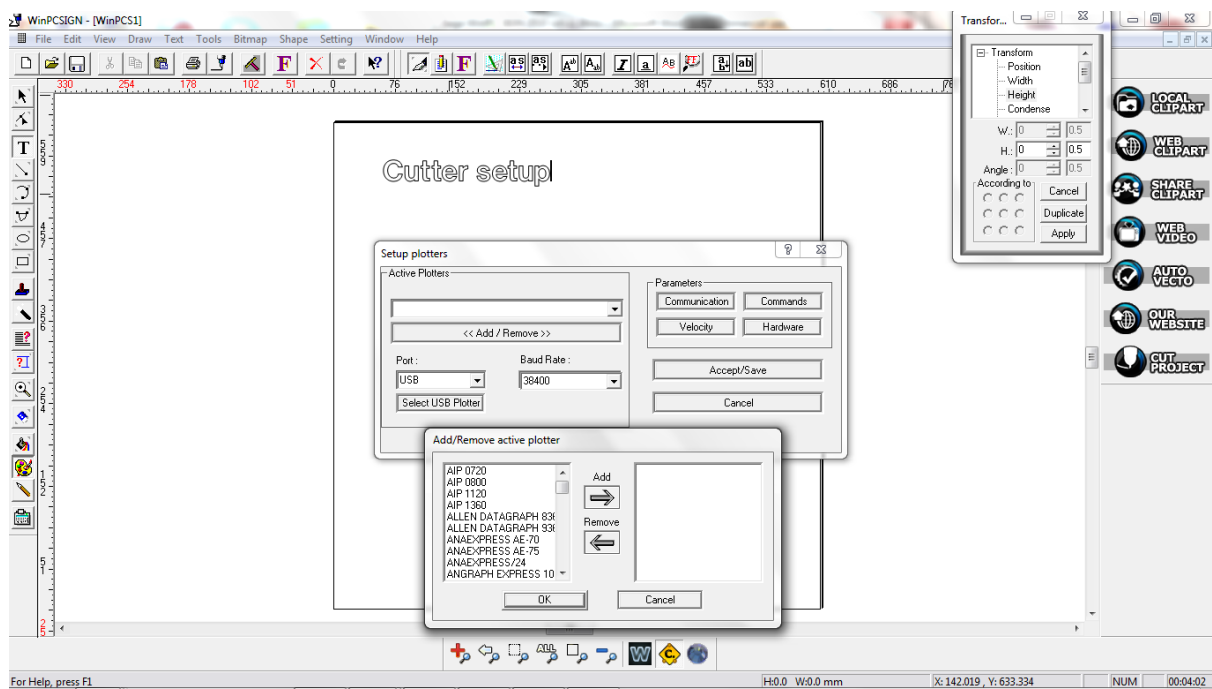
WinPCSIGN - [WinPCS1]

File Edit View Draw Text Tools Bitmap Shape Setting Window Help

330 254 178 102 51 0 76 152 229 305 381 457 533 610 686

Cutter setup

Transfor...

Transform
Position
Width
Height
Condense

W.: 0 0.5
H.: 0 0.5
Angle: 0 0.5
According to
Cancel
Duplicate
Apply

LOCAL CLIPART
WEB CLIPART
SHARE CLIPART
WEB VIDEO
AUTO VECTO
OUR WEBSITE
CUT PROJECT

Setup plotters

Active Plotters
<< Add / Remove >>
Port :
USB
Baud Rate :
38400
Select USB Plotter

Parameters
Communication
Commands
Velocity
Hardware
Accept/Save
Cancel

Add/Remove active plotter

AIP 0720
AIP 0800
AIP 1120
AIP 1360
ALLEN DATAGRAPH 83(
ALLEN DATAGRAPH 93(
ANAEXPRESS AE-70
ANAEXPRESS AE-75
ANAEXPRESS/24
ANGRAPH EXPRESS 10

Add
Remove

OK
Cancel

For Help, press F1
H:0.0 W:0.0 mm
X: 142.019 , Y: 633.334
NUM
00:04:02